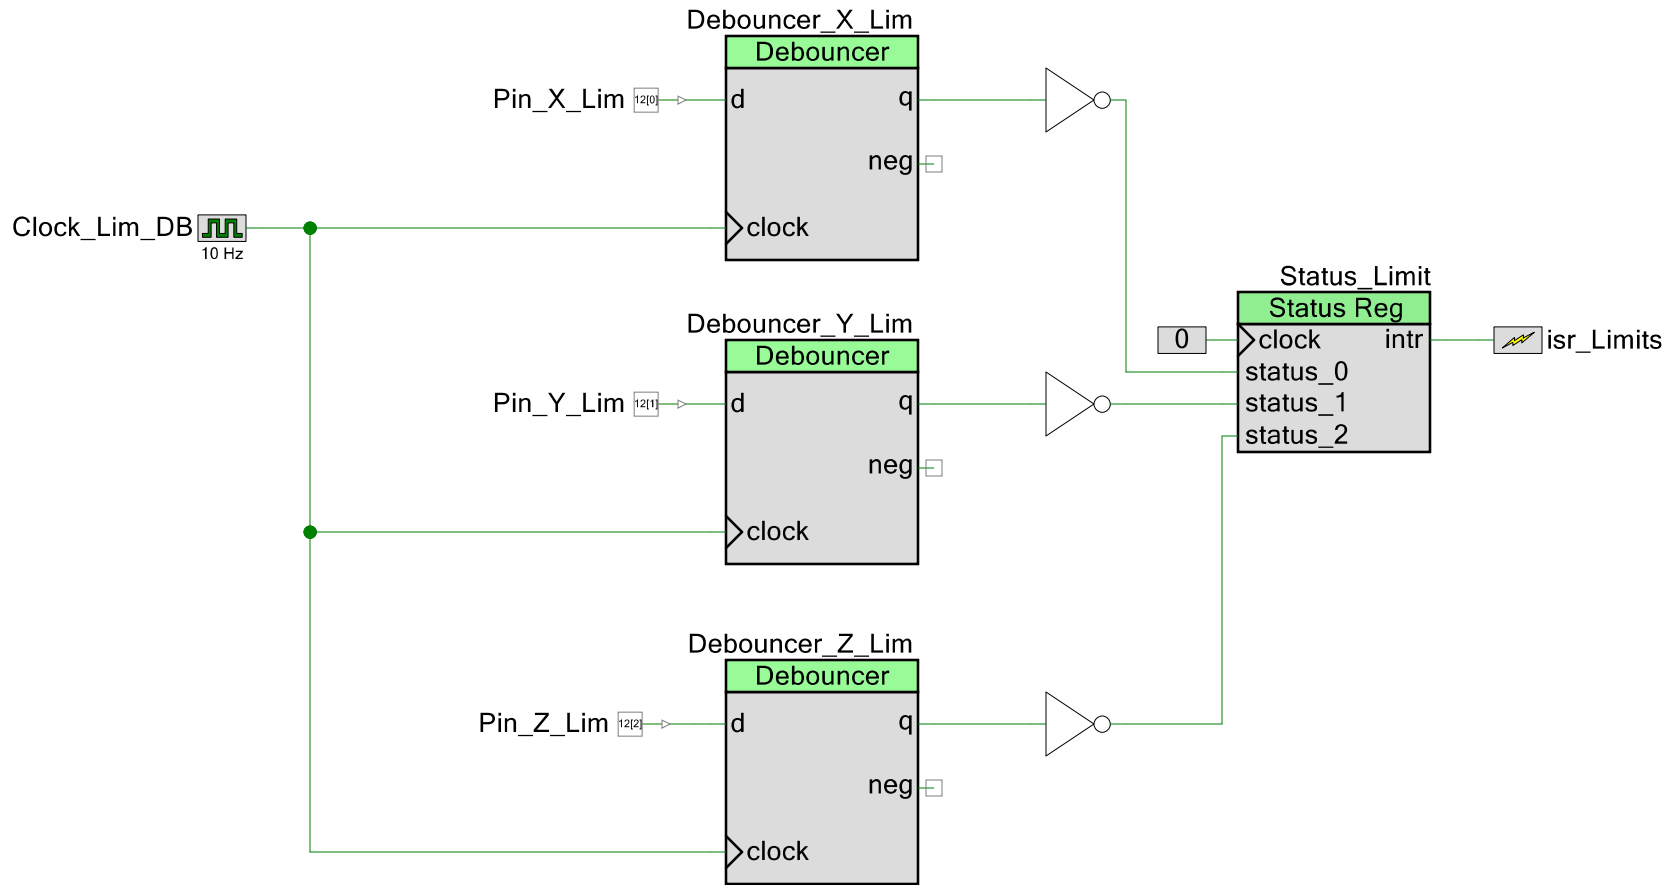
Debouncer_X_Lim
Debouncer
Pin_X_Lim
12[0]
d
q
neg
clock

Clock_Lim_DB
10 Hz

Status_Limit
Status Reg
0
clock
intr
isr_Limits
status_0
status_1
status_2

Debouncer_Y_Lim
Debouncer
Pin_Y_Lim
12[1]
d
q
neg
clock

Debouncer_Z_Lim
Debouncer
Pin_Z_Lim
12[2]
d
q
neg
clock